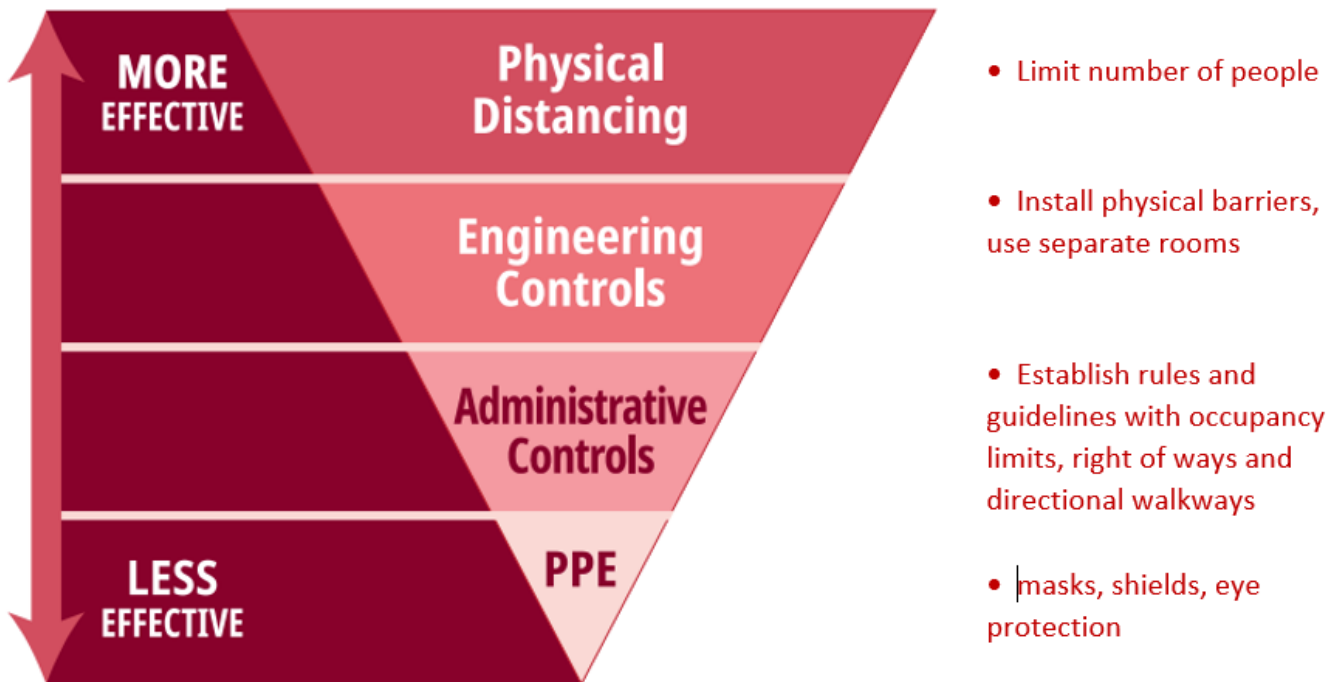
MORE EFFECTIVE

Physical Distancing

Engineering Controls

Administrative Controls

LESS EFFECTIVE

PPE

• Limit number of people

• Install physical barriers, use separate rooms

• Establish rules and guidelines with occupancy limits, right of ways and directional walkways

• masks, shields, eye protection